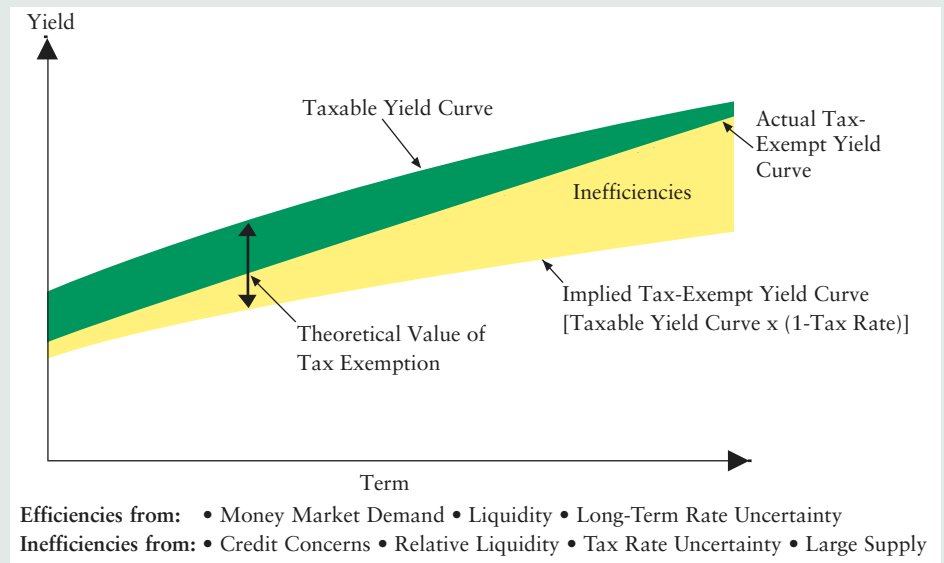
Yield

Taxable Yield Curve

Actual Tax-Exempt Yield Curve

Inefficiencies

Implied Tax-Exempt Yield Curve [Taxable Yield Curve x (1-Tax Rate)]

Theoretical Value of Tax Exemption

Term

**Efficiencies from:** • Money Market Demand • Liquidity • Long-Term Rate Uncertainty
**Inefficiencies from:** • Credit Concerns • Relative Liquidity • Tax Rate Uncertainty • Large Supply